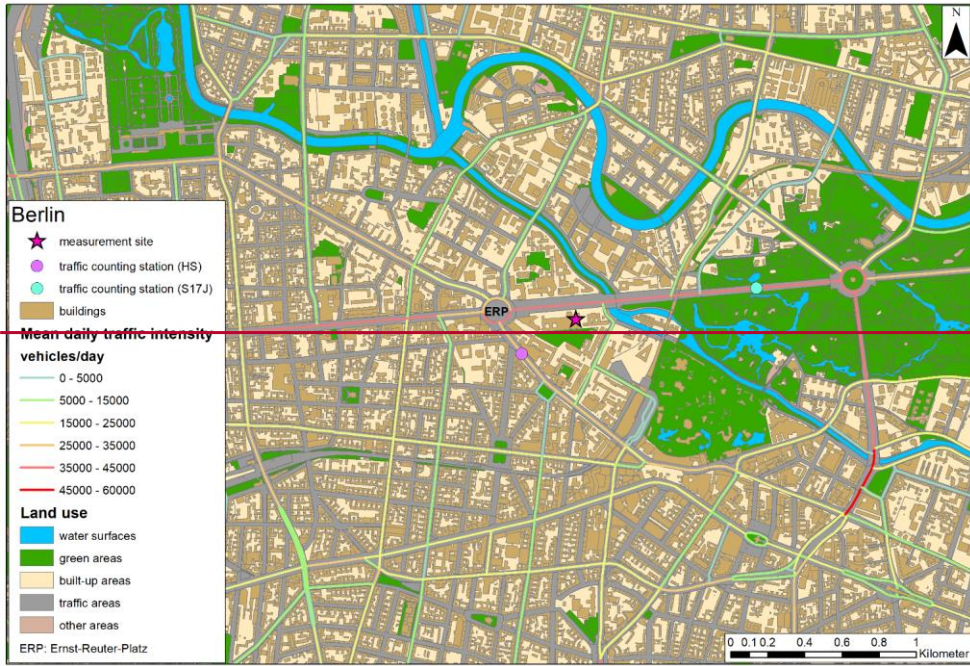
N

Berlin

measurement site

traffic counting station (HS)

traffic counting station (S17J)

buildings

Mean daily traffic intensity

vehicles/day

0 - 5000

5000 - 15000

15000 - 25000

25000 - 35000

35000 - 45000

45000 - 60000

Land use

water surfaces

green areas

built-up areas

traffic areas

other areas

ERP: Ernst-Reuter-Platz

ERP

0 0.1 0.2 0.4 0.6 0.8 1 Kilometer